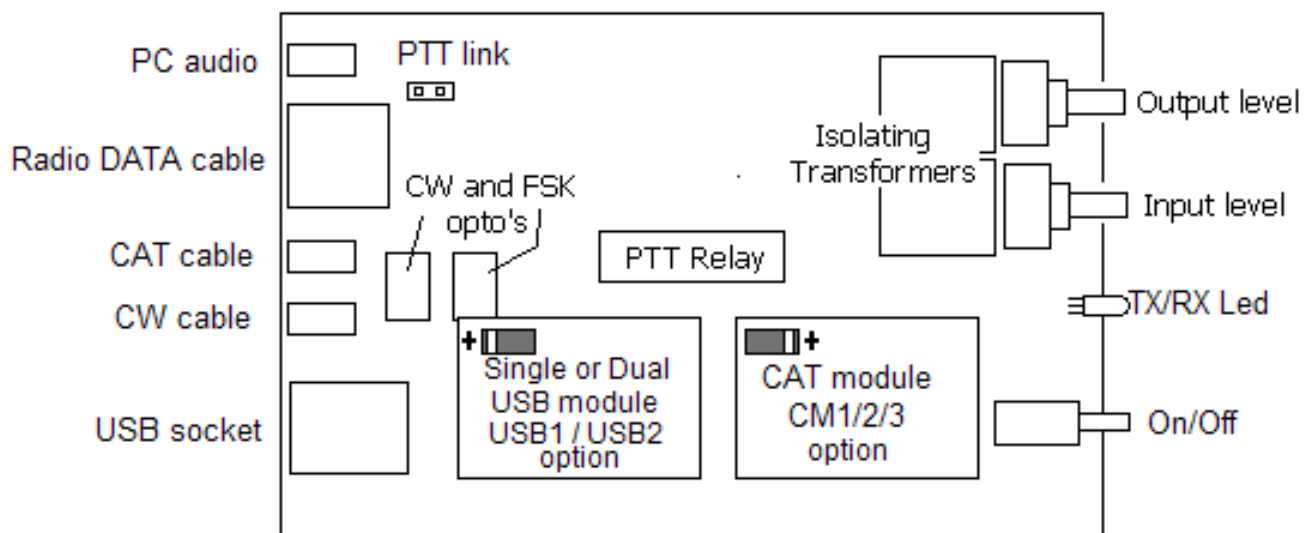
PC audio

PTT link

Radio DATA cable

CAT cable

CW cable

USB socket

CW and FSK opto's

PTT Relay

Isolating Transformers

Output level

Input level

TX/RX Led

On/Off

+

Single or Dual USB module USB1 / USB2 option

+

CAT module CM1/2/3 option